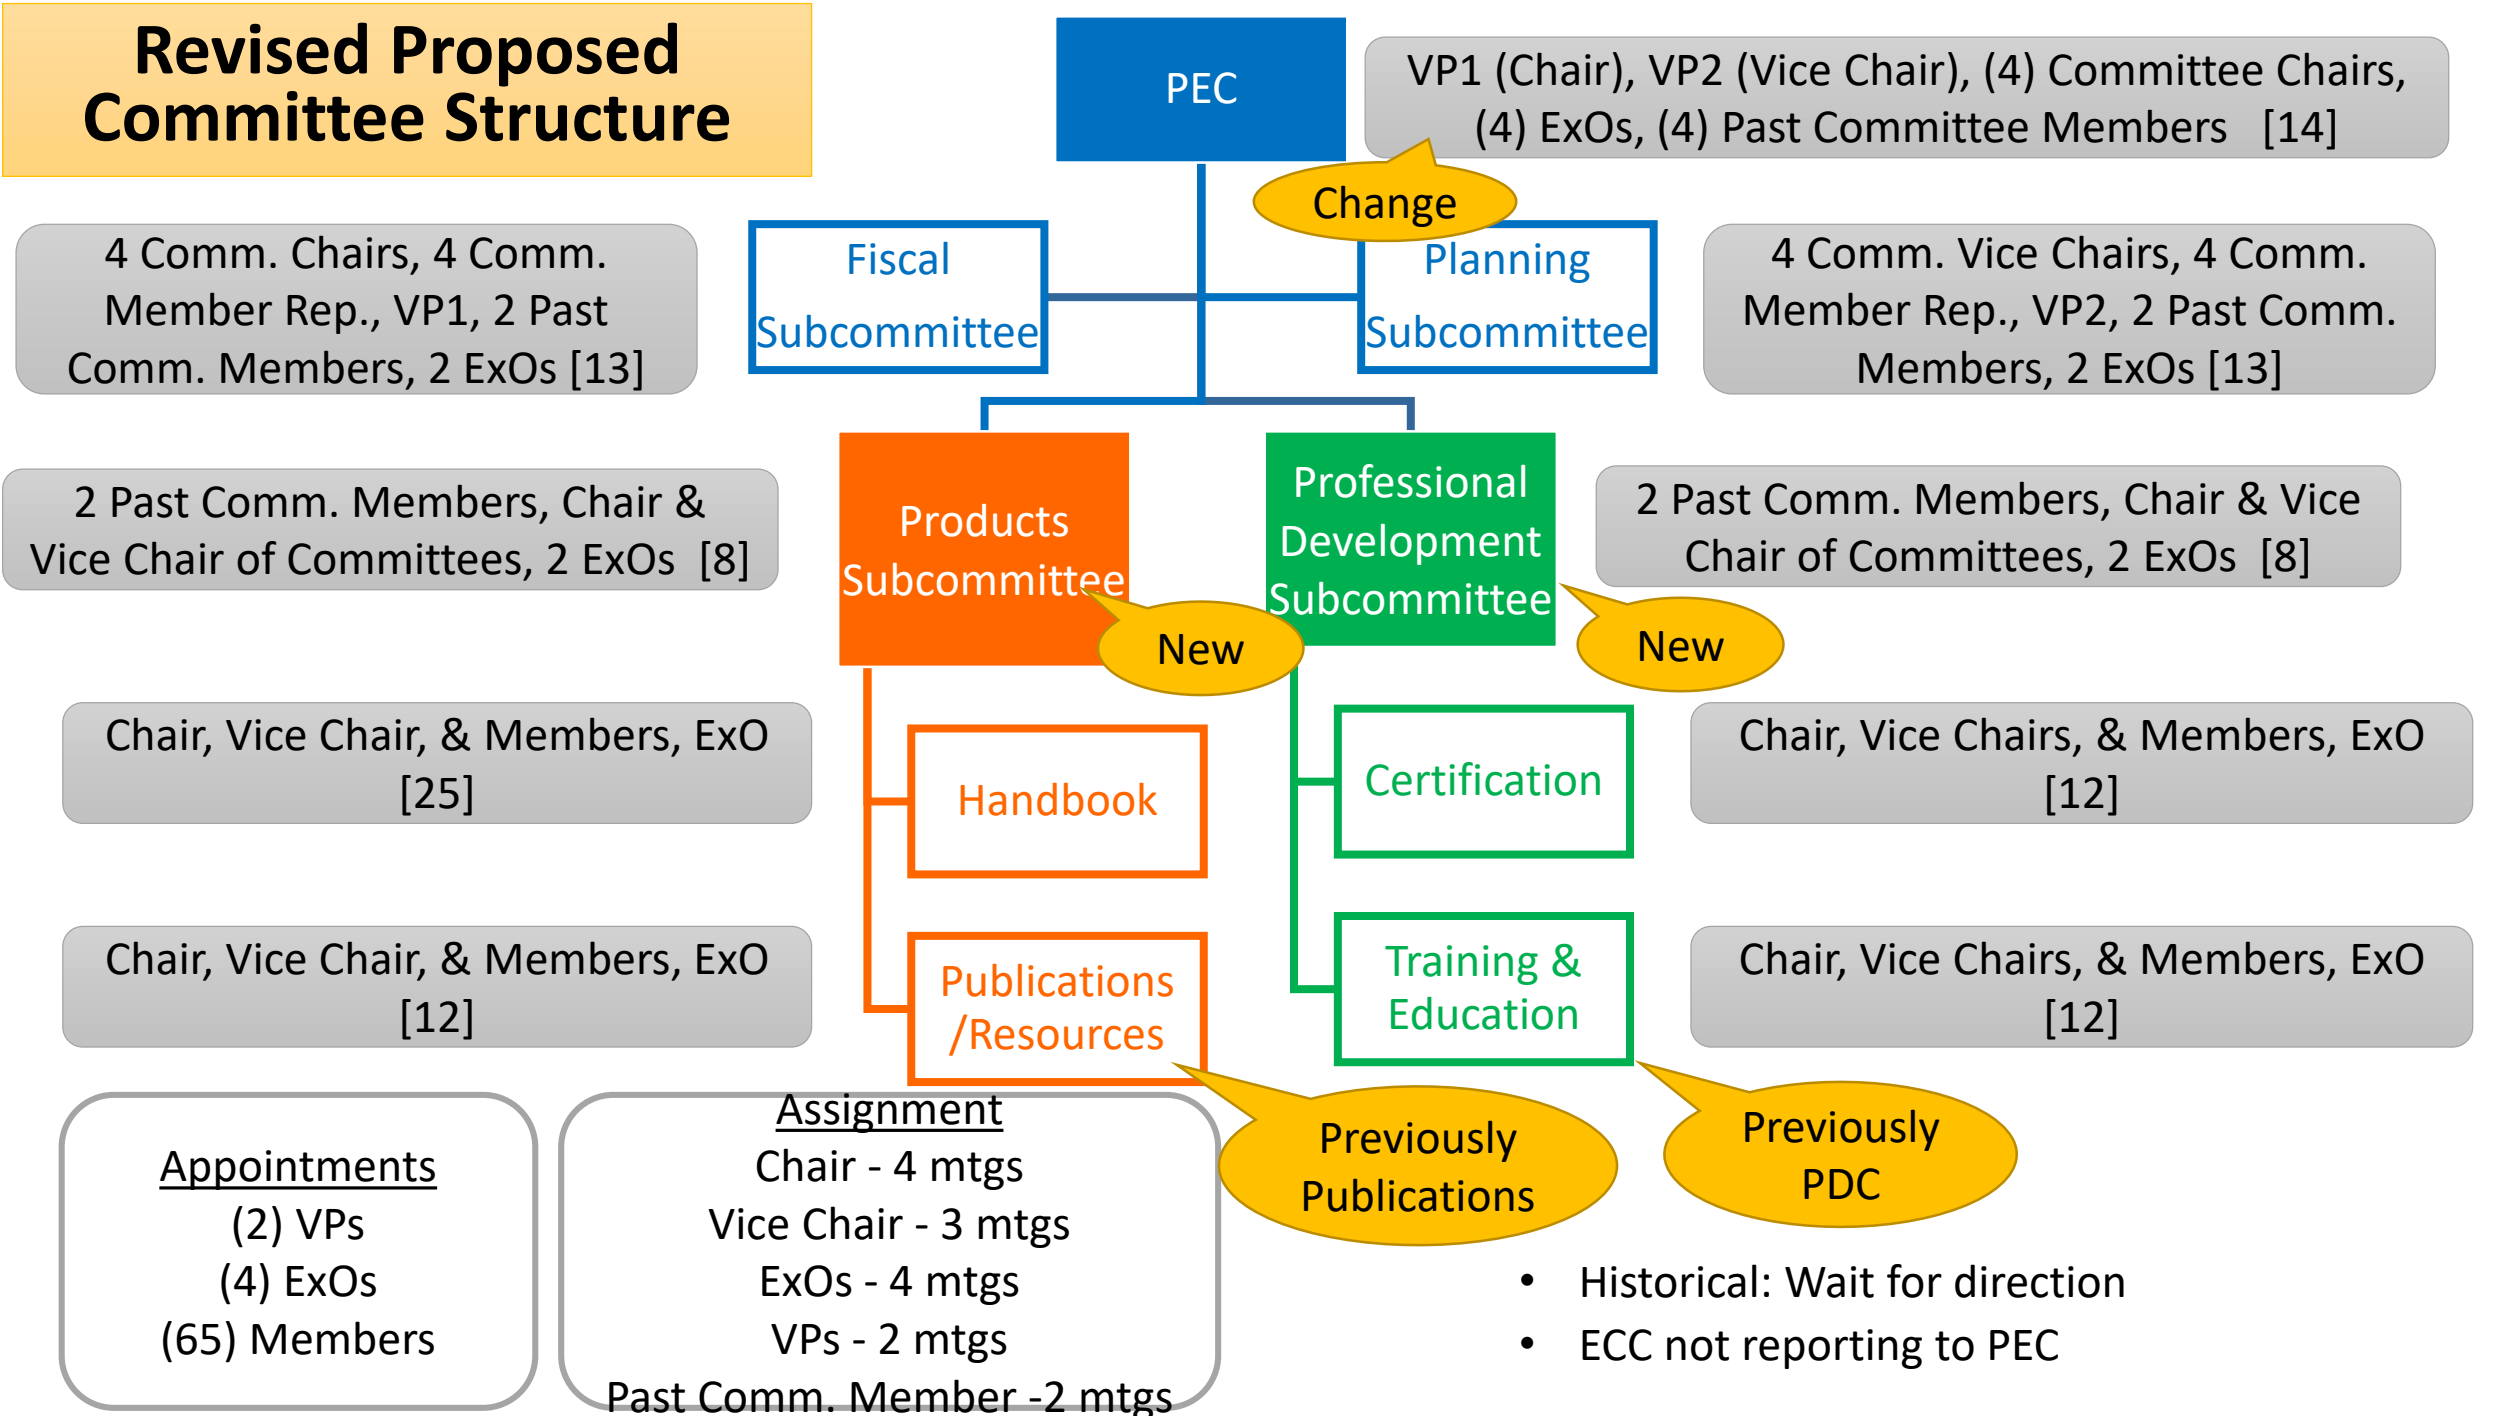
Revised Proposed Committee Structure

PEC

VP1 (Chair), VP2 (Vice Chair), (4) Committee Chairs, (4) ExOs, (4) Past Committee Members [14]

Change

4 Comm. Chairs, 4 Comm. Member Rep., VP1, 2 Past Comm. Members, 2 ExOs [13]

Fiscal Subcommittee

Planning Subcommittee

4 Comm. Vice Chairs, 4 Comm. Member Rep., VP2, 2 Past Comm. Members, 2 ExOs [13]

2 Past Comm. Members, Chair & Vice Chair of Committees, 2 ExOs [8]

Products Subcommittee

Professional Development Subcommittee

2 Past Comm. Members, Chair & Vice Chair of Committees, 2 ExOs [8]

New

New

Chair, Vice Chair, & Members, ExO [25]

Handbook

Certification

Chair, Vice Chairs, & Members, ExO [12]

Chair, Vice Chair, & Members, ExO [12]

Publications /Resources

Training & Education

Chair, Vice Chairs, & Members, ExO [12]

Appointments
(2) VPs
(4) ExOs
(65) Members

Assignment
Chair - 4 mtgs
Vice Chair - 3 mtgs
ExOs - 4 mtgs
VPs - 2 mtgs
Past Comm. Member -2 mtgs

Previously Publications

Previously PDC

• Historical: Wait for direction
• ECC not reporting to PEC